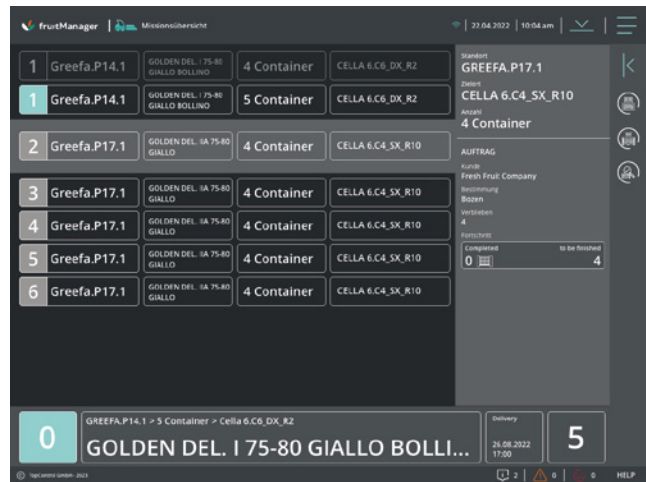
fruitManager | Missionsübersicht
22.04.2022 | 10:04 am

1 Greefa.P14.1 | GOLDEN DEL. I 75-80 GIALLO BOLLINO | 4 Container | CELLA 6.C6_DX_R2
1 Greefa.P14.1 | GOLDEN DEL. I 75-80 GIALLO BOLLINO | 5 Container | CELLA 6.C6_DX_R2
2 Greefa.P17.1 | GOLDEN DEL. IIA 75-80 GIALLO | 4 Container | CELLA 6.C4_SX_R10
3 Greefa.P17.1 | GOLDEN DEL. IIA 75-80 GIALLO | 4 Container | CELLA 6.C4_SX_R10
4 Greefa.P17.1 | GOLDEN DEL. IIA 75-80 GIALLO | 4 Container | CELLA 6.C4_SX_R10
5 Greefa.P17.1 | GOLDEN DEL. IIA 75-80 GIALLO | 4 Container | CELLA 6.C4_SX_R10
6 Greefa.P17.1 | GOLDEN DEL. IIA 75-80 GIALLO | 4 Container | CELLA 6.C4_SX_R10

Standort
GREEFA.P17.1
Zielort
CELLA 6.C4_SX_R10
Anzahl
4 Container

AUFTRAG
Kunde
Fresh Fruit Company
Bestimmung
Bozen
Verbleiben
4
Fortschritt
Completed 0 to be finished 4

0 GREEFA.P14.1 > 5 Container > Cella 6.C6_DX_R2
GOLDEN DEL. I 75-80 GIALLO BOLLI...
Delivery
26.08.2022
17:00
5

© TopControl GmbH - 2023
2 | 0 | 0 HELP